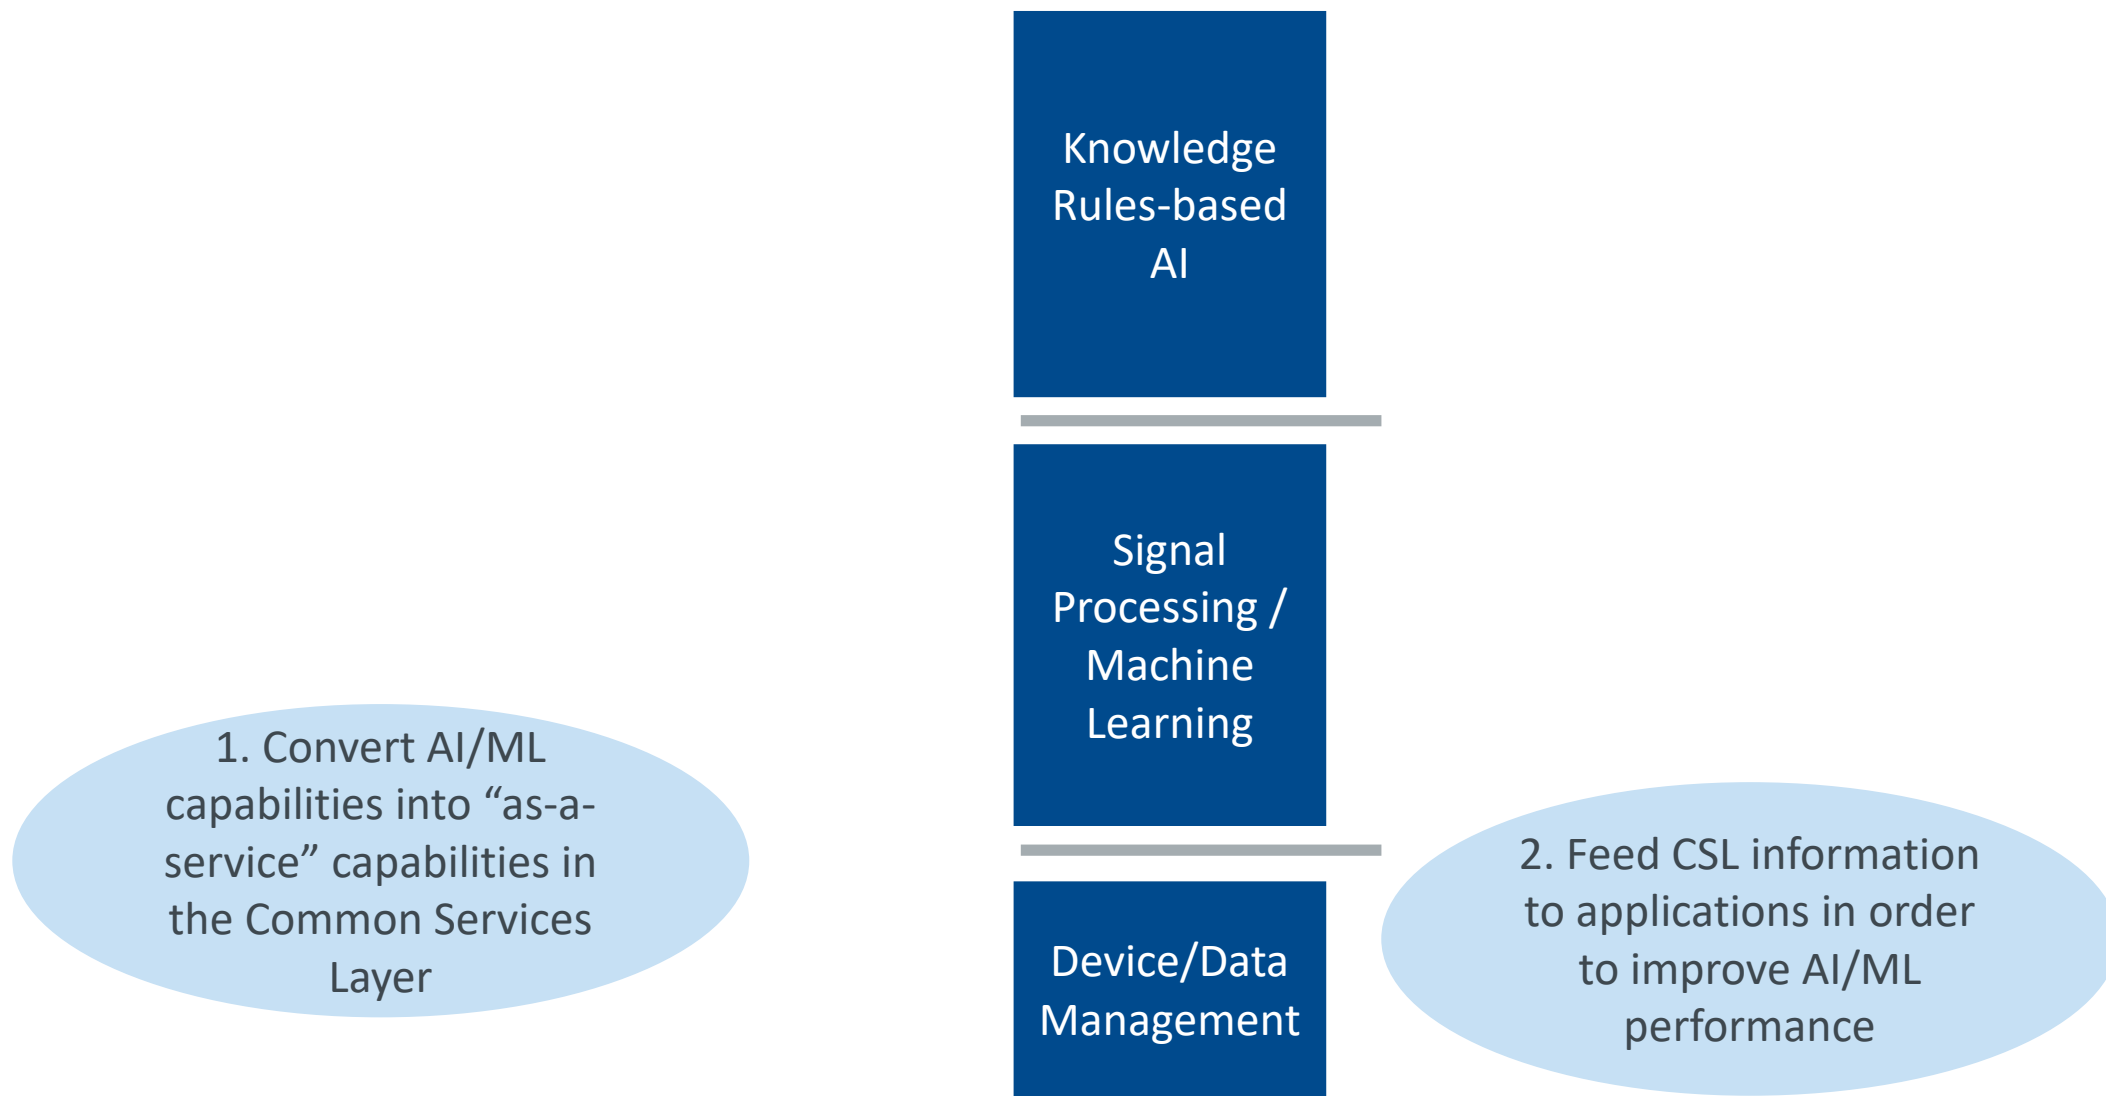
Knowledge Rules-based AI

Signal Processing / Machine Learning

1. Convert AI/ML capabilities into “as-a-service” capabilities in the Common Services Layer

Device/Data Management

2. Feed CSL information to applications in order to improve AI/ML performance